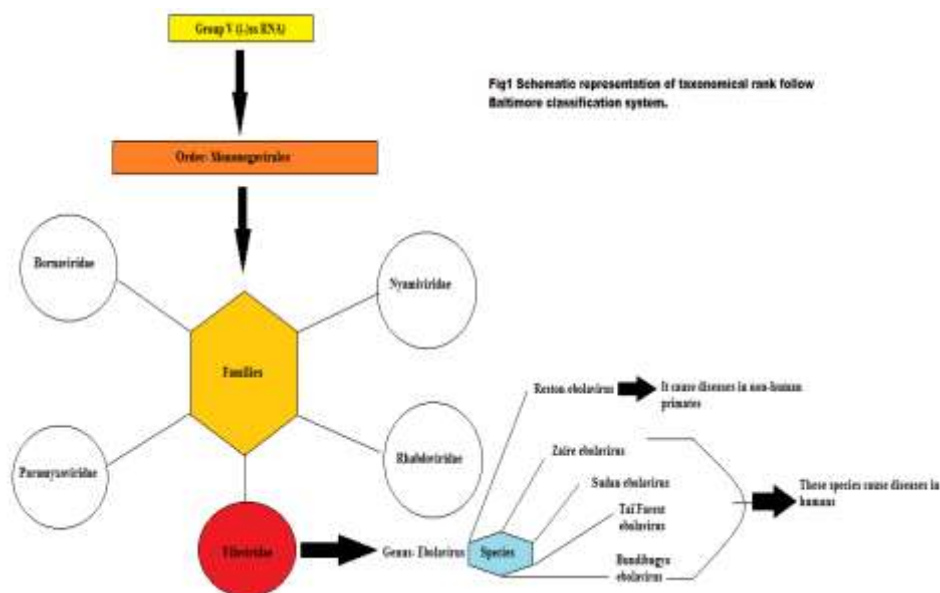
Group V ((-)ss RNA)

Fig1 Schematic representation of taxonomical rank follow Baltimore classification system.

Order: Mononegavirales

Bornaviridae

Nyamiviridae

Families

Rhabdoviridae

Paramyxoviridae

Filoviridae

Genus: Ebolavirus

Species

Reston ebolavirus

It cause diseases in non-human primates

Zaire ebolavirus

Sudan ebolavirus

Taï Forest ebolavirus

Bundibugyo ebolavirus

These species cause diseases in humans